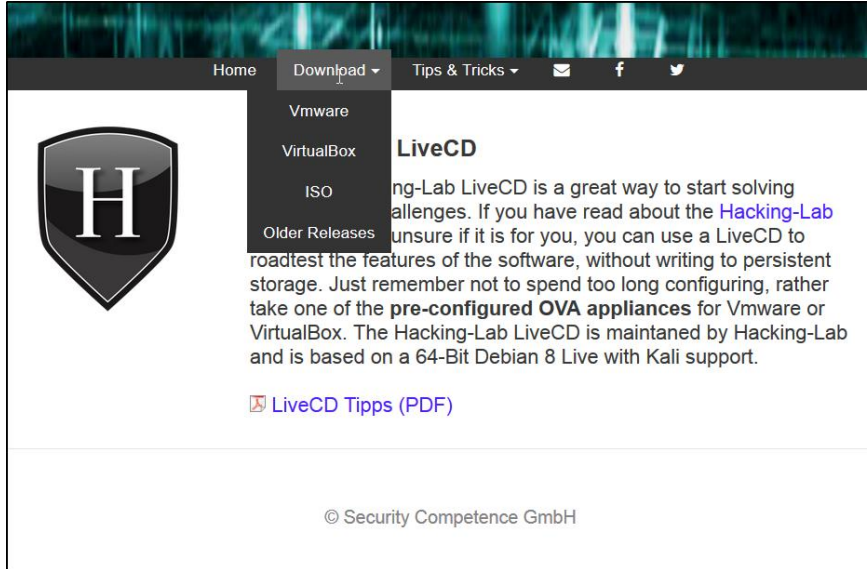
Home Download Tips & Tricks

Vmware
VirtualBox
ISO
Older Releases

H

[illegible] LiveCD

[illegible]ng-Lab LiveCD is a great way to start solving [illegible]allenges. If you have read about the Hacking-Lab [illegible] unsure if it is for you, you can use a LiveCD to roadtest the features of the software, without writing to persistent storage. Just remember not to spend too long configuring, rather take one of the **pre-configured OVA appliances** for Vmware or VirtualBox. The Hacking-Lab LiveCD is maintaned by Hacking-Lab and is based on a 64-Bit Debian 8 Live with Kali support.

LiveCD Tipps (PDF)

© Security Competence GmbH